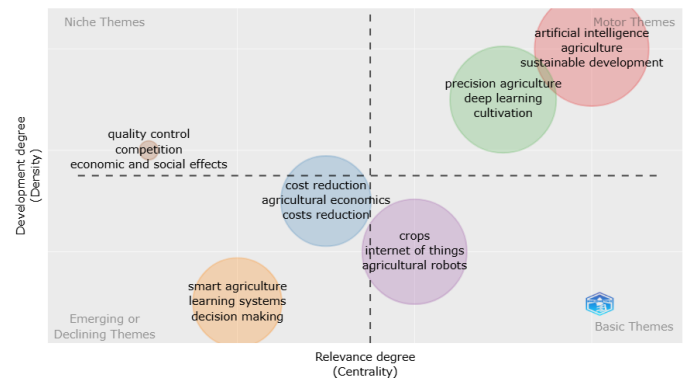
Niche Themes

Motor Themes

artificial intelligence
agriculture
sustainable development

precision agriculture
deep learning
cultivation

quality control
competition
economic and social effects

cost reduction
agricultural economics
costs reduction

crops
internet of things
agricultural robots

smart agriculture
learning systems
decision making

Emerging or
Declining Themes

Basic Themes

Development degree
(Density)

Relevance degree
(Centrality)